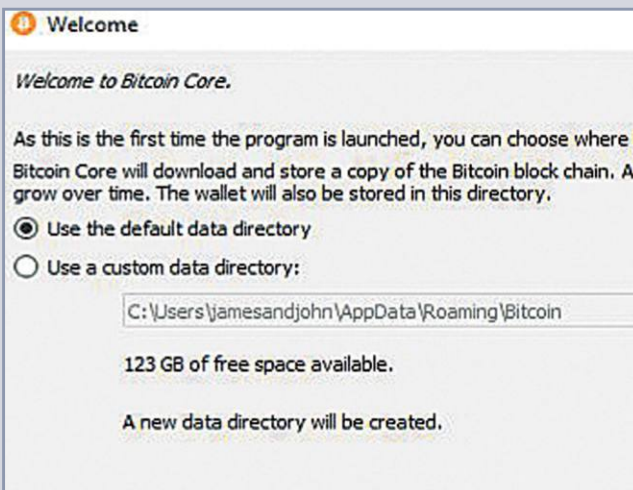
Welcome

Welcome to Bitcoin Core.

As this is the first time the program is launched, you can choose where Bitcoin Core will download and store a copy of the Bitcoin block chain. A grow over time. The wallet will also be stored in this directory.

Use the default data directory

Use a custom data directory:

C:\Users\jamesandjohn\AppData\Roaming\Bitcoin

123 GB of free space available.

A new data directory will be created.